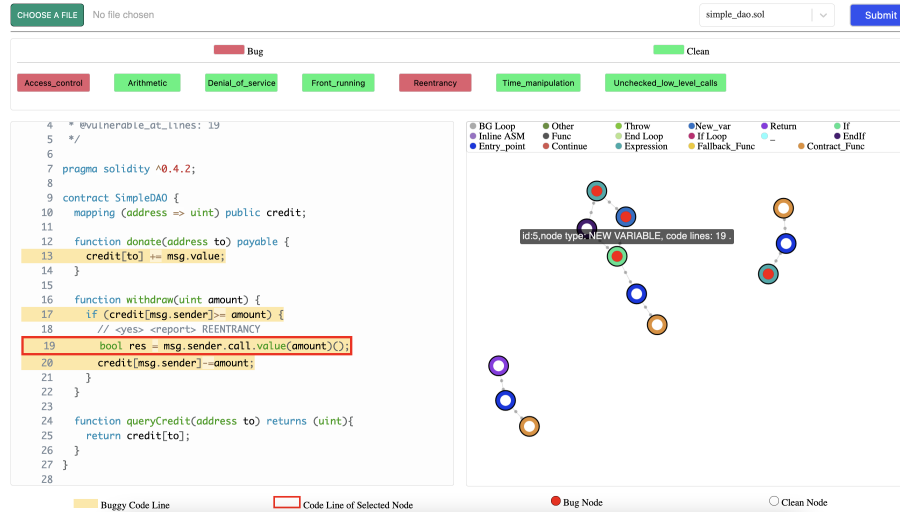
CHOOSE A FILE No file chosen

simple_dao.sol

Submit

Bug

Clean

Access_control Arithmetic Denial_of_service Front_running Reentrancy Time_manipulation Unchecked_low_level_calls

4 * @vulnerable_at_lines: 19
5 */
6
7 pragma solidity ^0.4.2;
8
9 contract SimpleDAO {
10 mapping (address => uint) public credit;
11
12 function donate(address to) payable {
13 credit[to] += msg.value;
14 }
15
16 function withdraw(uint amount) {
17 if (credit[msg.sender]>= amount) {
18 // <yes> <report> REENTRANCY
19 bool res = msg.sender.call.value(amount)();
20 credit[msg.sender]-=amount;
21 }
22 }
23
24 function queryCredit(address to) returns (uint){
25 return credit[to];
26 }
27 }
28

BG Loop
Other
Throw
New_var
Return
If
Inline ASM
Func
End Loop
If Loop
_
EndIf
Entry_point
Continue
Expression
Fallback_Func
Contract_Func

id:5,node type: NEW VARIABLE, code lines: 19 .

Buggy Code Line

Code Line of Selected Node

Bug Node

Clean Node